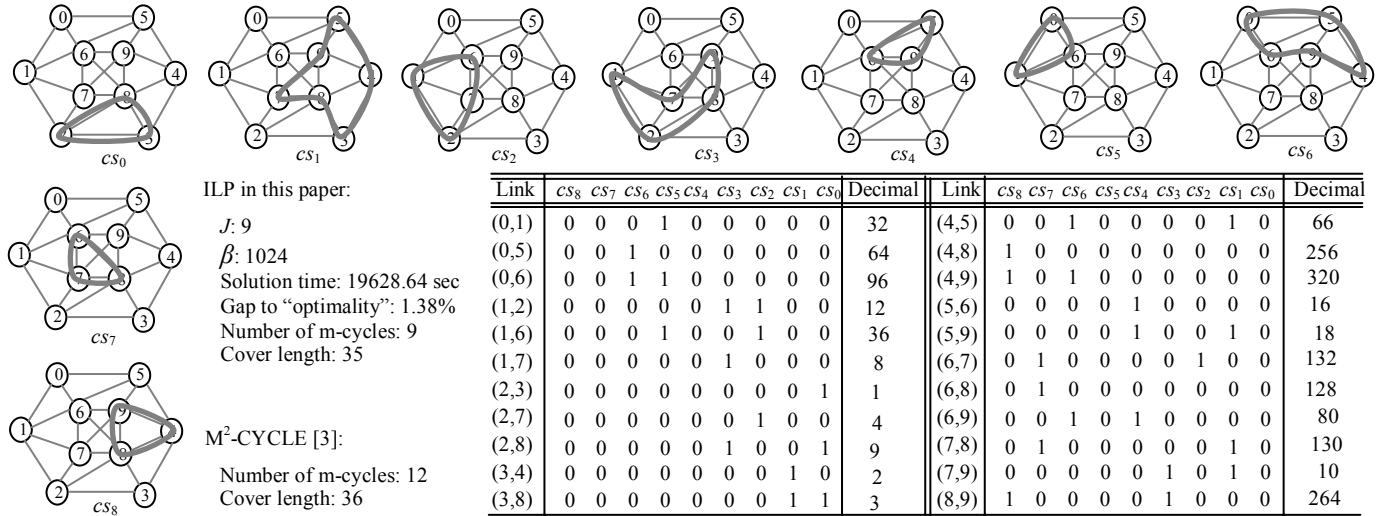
0 5 6 9 1 4 7 8 2 3
$cs_0$

0 5 6 9 1 4 7 8 2 3
$cs_1$

0 5 6 9 1 4 7 8 2 3
$cs_2$

0 5 6 9 1 4 7 8 2 3
$cs_3$

0 5 6 9 1 4 7 8 2 3
$cs_4$

0 5 6 9 1 4 7 8 2 3
$cs_5$

0 5 6 9 1 4 7 8 2 3
$cs_6$

0 5 6 9 1 4 7 8 2 3
$cs_7$

0 5 6 9 1 4 7 8 2 3
$cs_8$

ILP in this paper:

$J$: 9
$\beta$: 1024
Solution time: 19628.64 sec
Gap to "optimality": 1.38%
Number of m-cycles: 9
Cover length: 35

M$^2$-CYCLE [3]:

Number of m-cycles: 12
Cover length: 36

| Link | $cs_8$ | $cs_7$ | $cs_6$ | $cs_5$ | $cs_4$ | $cs_3$ | $cs_2$ | $cs_1$ | $cs_0$ | Decimal | Link | $cs_8$ | $cs_7$ | $cs_6$ | $cs_5$ | $cs_4$ | $cs_3$ | $cs_2$ | $cs_1$ | $cs_0$ | Decimal |
|---|---|---|---|---|---|---|---|---|---|---|---|---|---|---|---|---|---|---|---|---|---|
| (0,1) | 0 | 0 | 0 | 1 | 0 | 0 | 0 | 0 | 0 | 32 | (4,5) | 0 | 0 | 1 | 0 | 0 | 0 | 0 | 1 | 0 | 66 |
| (0,5) | 0 | 0 | 1 | 0 | 0 | 0 | 0 | 0 | 0 | 64 | (4,8) | 1 | 0 | 0 | 0 | 0 | 0 | 0 | 0 | 0 | 256 |
| (0,6) | 0 | 0 | 1 | 1 | 0 | 0 | 0 | 0 | 0 | 96 | (4,9) | 1 | 0 | 1 | 0 | 0 | 0 | 0 | 0 | 0 | 320 |
| (1,2) | 0 | 0 | 0 | 0 | 0 | 1 | 1 | 0 | 0 | 12 | (5,6) | 0 | 0 | 0 | 0 | 1 | 0 | 0 | 0 | 0 | 16 |
| (1,6) | 0 | 0 | 0 | 1 | 0 | 0 | 1 | 0 | 0 | 36 | (5,9) | 0 | 0 | 0 | 0 | 1 | 0 | 0 | 1 | 0 | 18 |
| (1,7) | 0 | 0 | 0 | 0 | 0 | 1 | 0 | 0 | 0 | 8 | (6,7) | 0 | 1 | 0 | 0 | 0 | 0 | 1 | 0 | 0 | 132 |
| (2,3) | 0 | 0 | 0 | 0 | 0 | 0 | 0 | 0 | 1 | 1 | (6,8) | 0 | 1 | 0 | 0 | 0 | 0 | 0 | 0 | 0 | 128 |
| (2,7) | 0 | 0 | 0 | 0 | 0 | 0 | 1 | 0 | 0 | 4 | (6,9) | 0 | 0 | 1 | 0 | 1 | 0 | 0 | 0 | 0 | 80 |
| (2,8) | 0 | 0 | 0 | 0 | 0 | 1 | 0 | 0 | 1 | 9 | (7,8) | 0 | 1 | 0 | 0 | 0 | 0 | 0 | 1 | 0 | 130 |
| (3,4) | 0 | 0 | 0 | 0 | 0 | 0 | 0 | 1 | 0 | 2 | (7,9) | 0 | 0 | 0 | 0 | 0 | 1 | 0 | 1 | 0 | 10 |
| (3,8) | 0 | 0 | 0 | 0 | 0 | 0 | 0 | 1 | 1 | 3 | (8,9) | 1 | 0 | 0 | 0 | 0 | 1 | 0 | 0 | 0 | 264 |